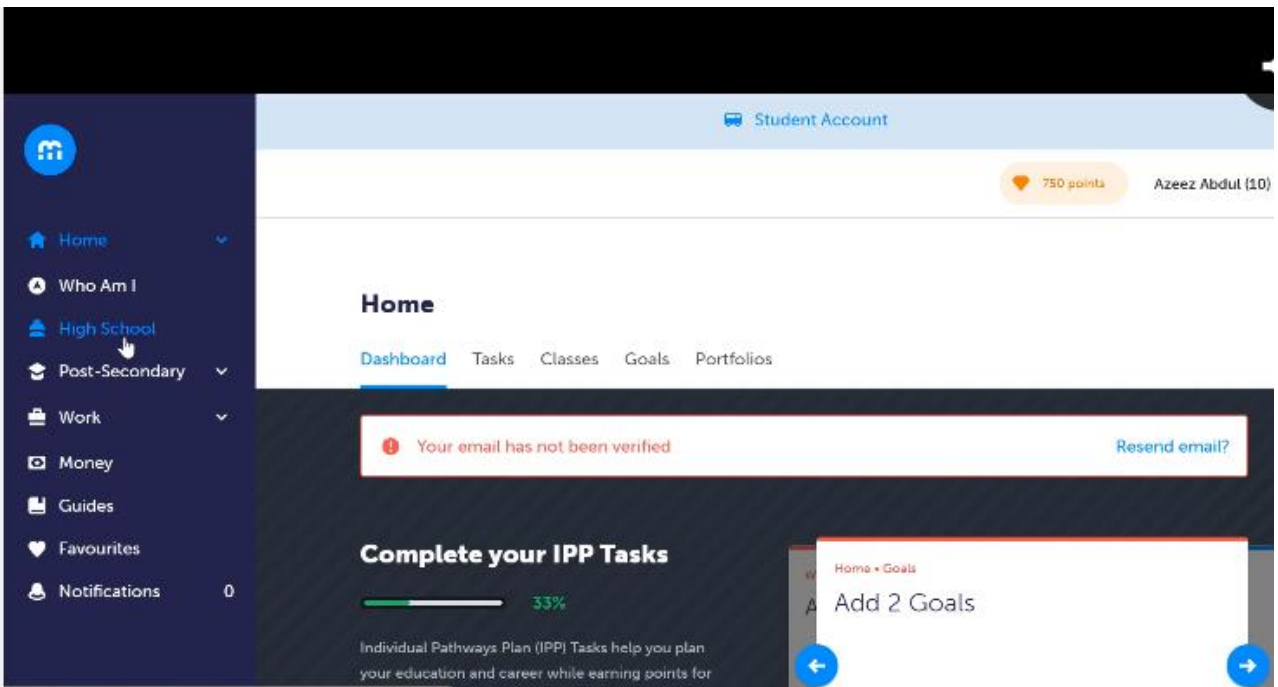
Student Account

750 points

Azeez Abdul (10)

Home

Who Am I

High School

Post-Secondary

Work

Money

Guides

Favourites

Notifications 0

Home

Dashboard Tasks Classes Goals Portfolios

Your email has not been verified

Resend email?

Complete your IPP Tasks

33%

Individual Pathways Plan (IPP) Tasks help you plan your education and career while earning points for

Home • Goals

Add 2 Goals